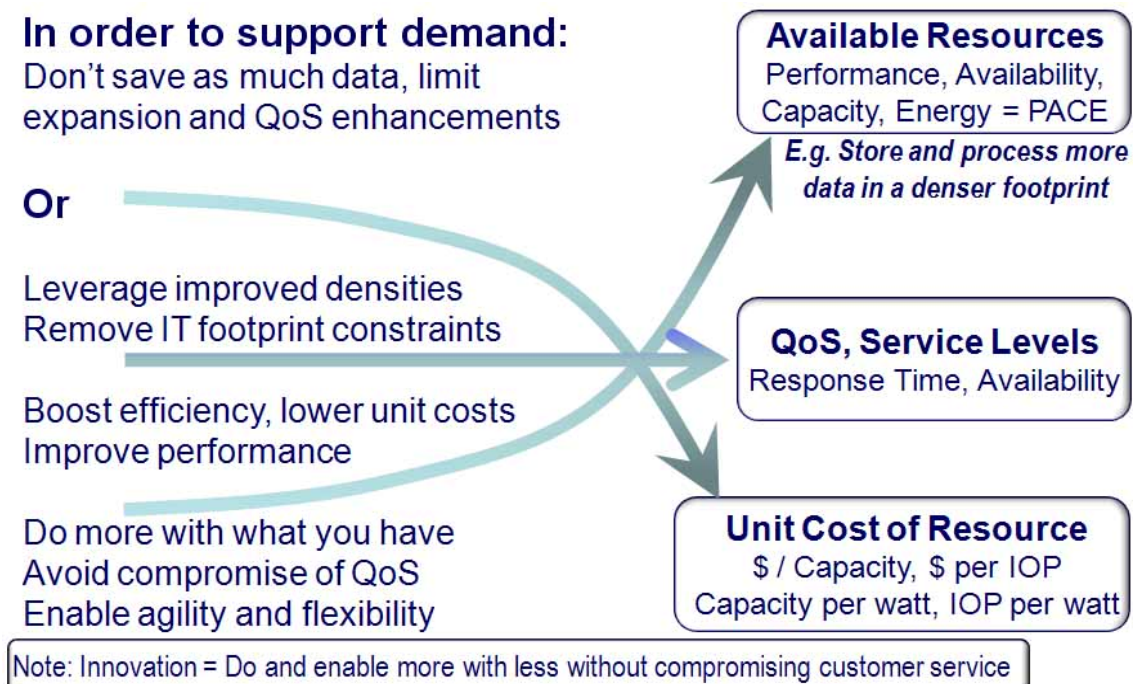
In order to support demand:
Don't save as much data, limit expansion and QoS enhancements

Or

Leverage improved densities
Remove IT footprint constraints

Boost efficiency, lower unit costs
Improve performance

Do more with what you have
Avoid compromise of QoS
Enable agility and flexibility

Available Resources
Performance, Availability, Capacity, Energy = PACE

E.g. Store and process more data in a denser footprint

QoS, Service Levels
Response Time, Availability

Unit Cost of Resource
\$ / Capacity, \$ per IOP
Capacity per watt, IOP per watt

Note: Innovation = Do and enable more with less without compromising customer service